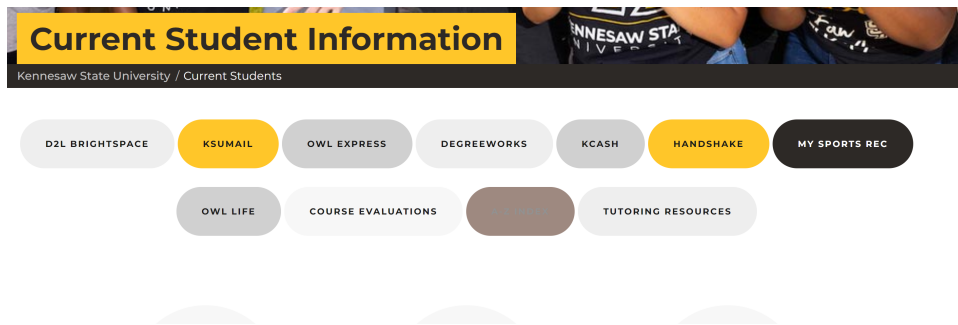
Current Student Information

Kennesaw State University / Current Students

D2L BRIGHTSPACE
KSUMAIL
OWL EXPRESS
DEGREEWORKS
KCASH
HANDSHAKE
MY SPORTS REC

OWL LIFE
COURSE EVALUATIONS
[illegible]
TUTORING RESOURCES